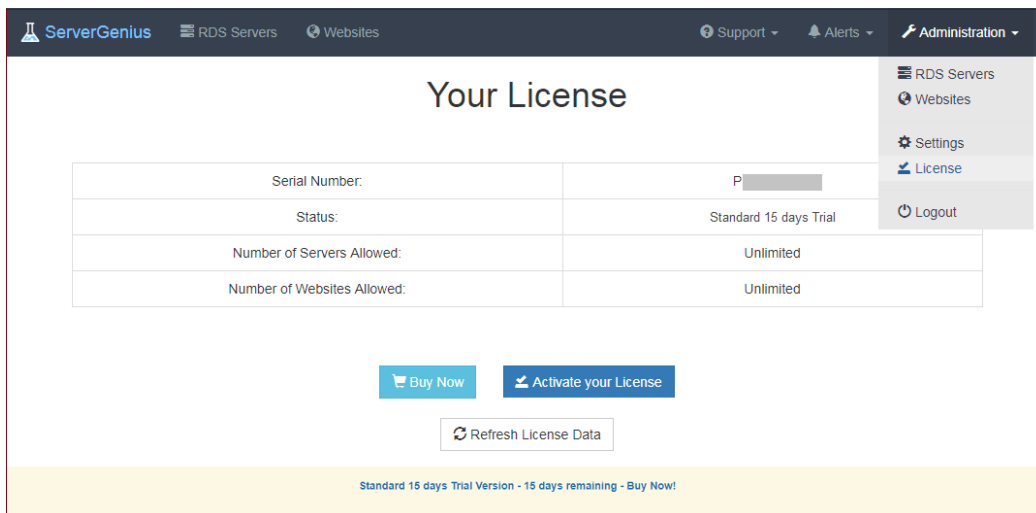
ServerGenius RDS Servers Websites Support Alerts Administration

RDS Servers
Websites
Settings
License
Logout

Your License

| Serial Number: | P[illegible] |
|---|---|
| Status: | Standard 15 days Trial |
| Number of Servers Allowed: | Unlimited |
| Number of Websites Allowed: | Unlimited |

Buy Now Activate your License

Refresh License Data

Standard 15 days Trial Version - 15 days remaining - Buy Now!